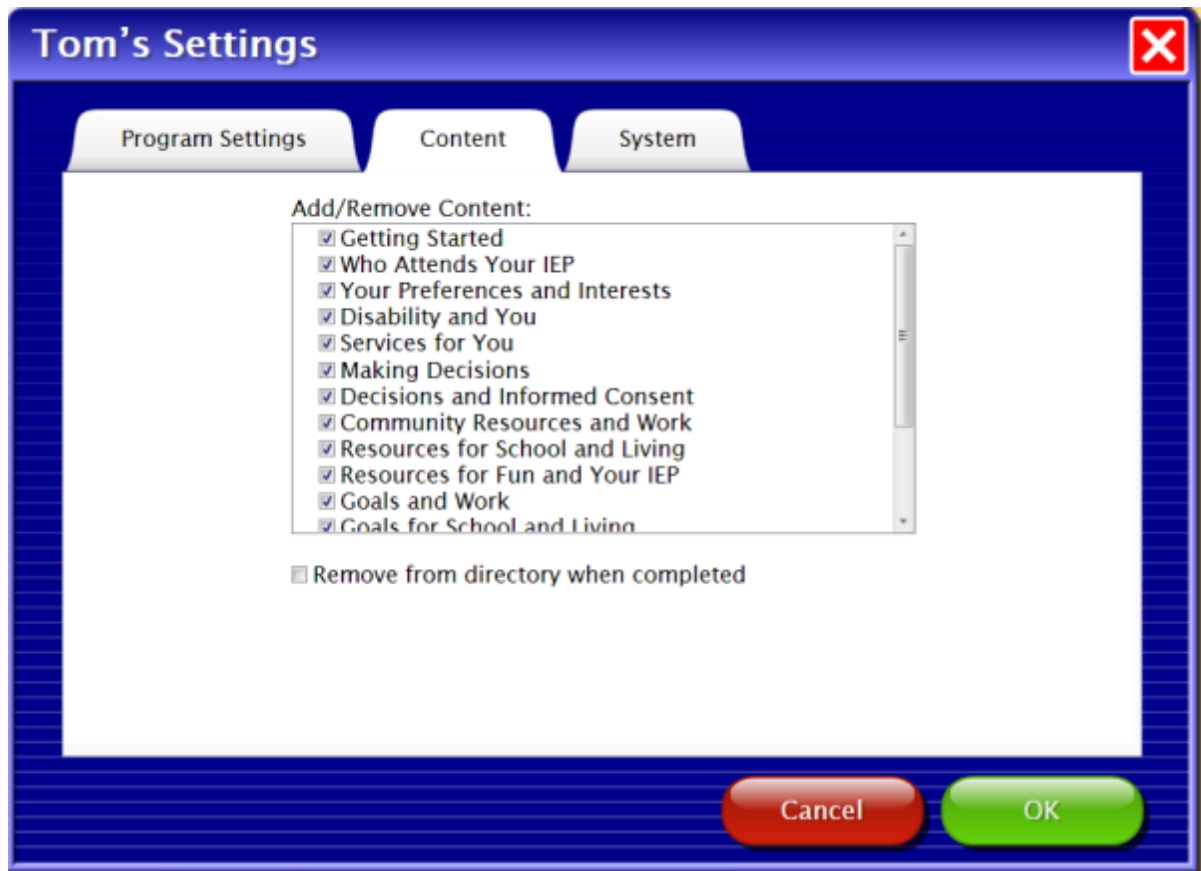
Tom’s Settings

Program Settings
Content
System

Add/Remove Content:
☑ Getting Started
☑ Who Attends Your IEP
☑ Your Preferences and Interests
☑ Disability and You
☑ Services for You
☑ Making Decisions
☑ Decisions and Informed Consent
☑ Community Resources and Work
☑ Resources for School and Living
☑ Resources for Fun and Your IEP
☑ Goals and Work
☑ Goals for School and Living

☐ Remove from directory when completed

Cancel
OK